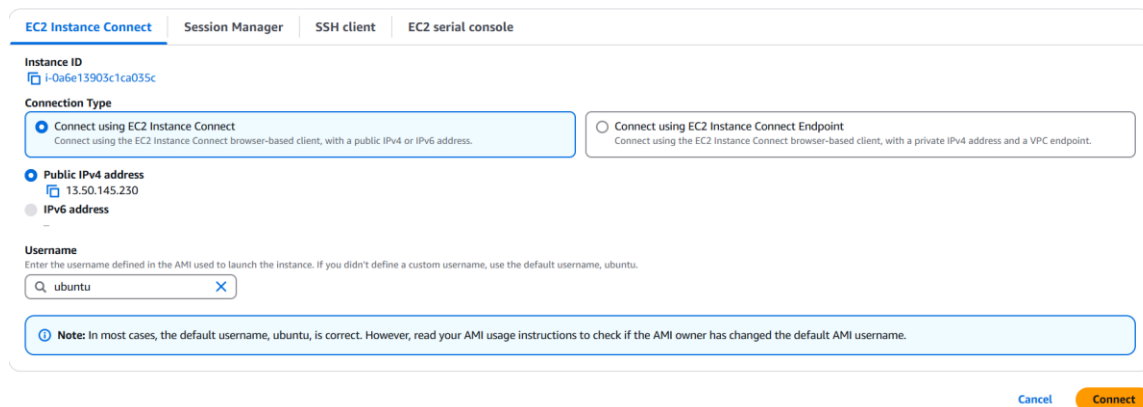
EC2 Instance Connect | Session Manager | SSH client | EC2 serial console

Instance ID
i-0a6e13903c1ca035c

Connection Type

Connect using EC2 Instance Connect
Connect using the EC2 Instance Connect browser-based client, with a public IPv4 or IPv6 address.

Connect using EC2 Instance Connect Endpoint
Connect using the EC2 Instance Connect browser-based client, with a private IPv4 address and a VPC endpoint.

Public IPv4 address
13.50.145.230

IPv6 address
–

Username
Enter the username defined in the AMI used to launch the instance. If you didn't define a custom username, use the default username, ubuntu.

ubuntu

Note: In most cases, the default username, ubuntu, is correct. However, read your AMI usage instructions to check if the AMI owner has changed the default AMI username.

Cancel Connect